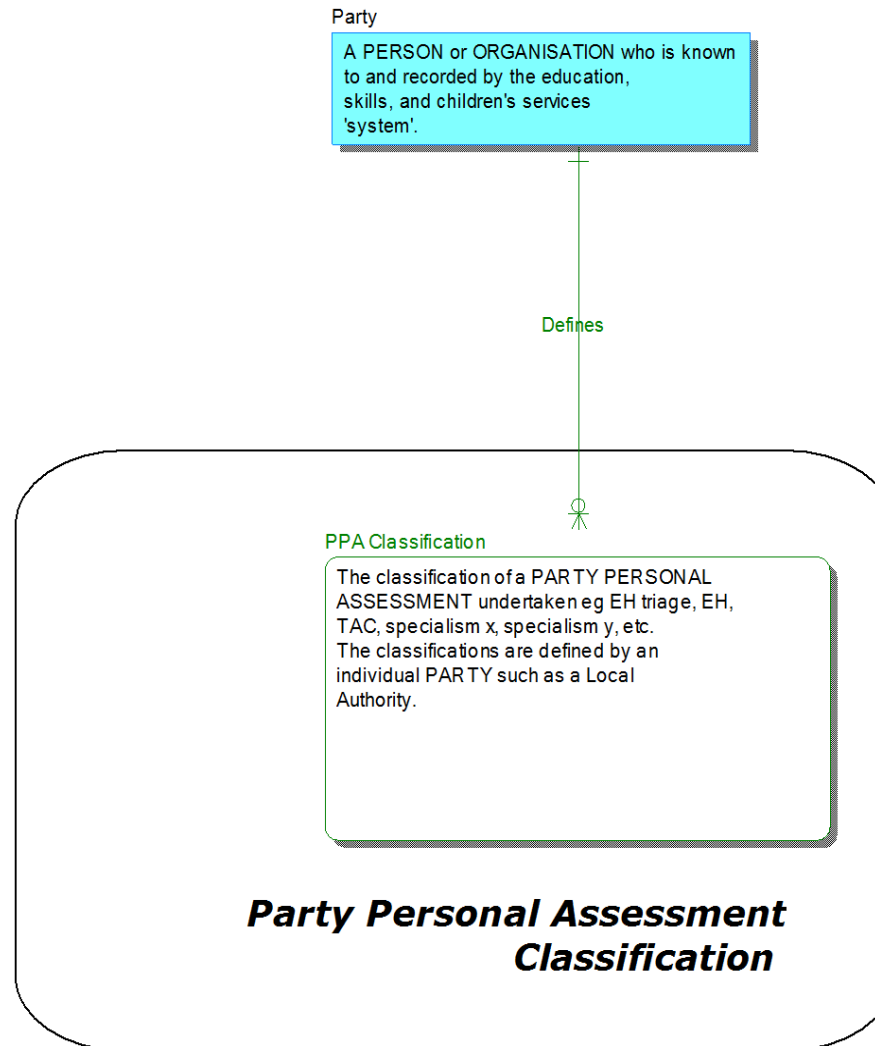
Party

A PERSON or ORGANISATION who is known to and recorded by the education, skills, and children's services 'system'.

Defines

PPA Classification

The classification of a PARTY PERSONAL ASSESSMENT undertaken eg EH triage, EH, TAC, specialism x, specialism y, etc.
The classifications are defined by an individual PARTY such as a Local Authority.

Party Personal Assessment Classification